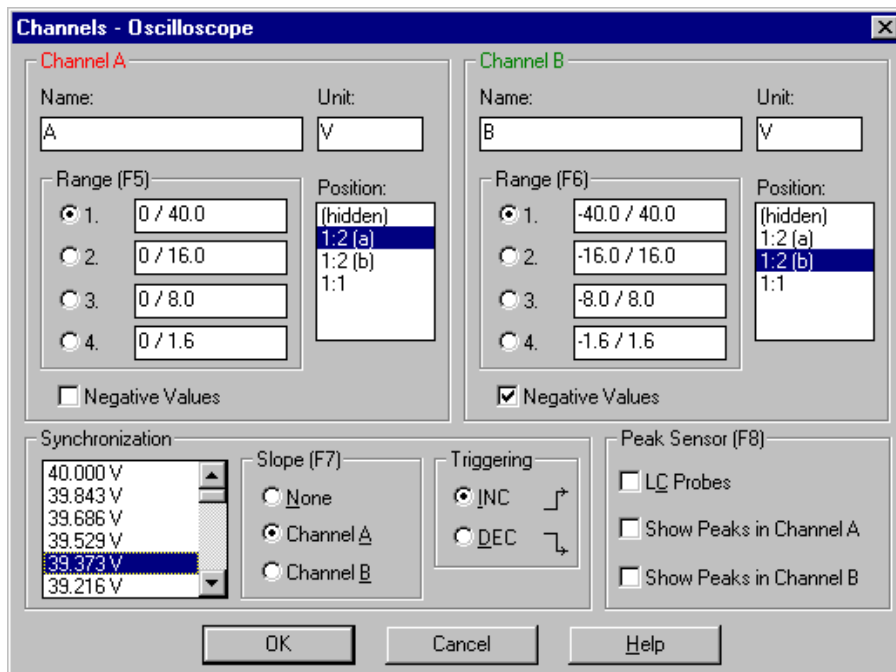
Channels - Oscilloscope

Channel A
Name: A
Unit: V
Range (F5)
1. 0 / 40.0
2. 0 / 16.0
3. 0 / 8.0
4. 0 / 1.6
Position:
(hidden)
1:2 (a)
1:2 (b)
1:1
Negative Values

Channel B
Name: B
Unit: V
Range (F6)
1. -40.0 / 40.0
2. -16.0 / 16.0
3. -8.0 / 8.0
4. -1.6 / 1.6
Position:
(hidden)
1:2 (a)
1:2 (b)
1:1
Negative Values

Synchronization
40.000 V
39.843 V
39.686 V
39.529 V
39.373 V
39.216 V

Slope (F7)
None
Channel A
Channel B

Triggering
INC
DEC

Peak Sensor (F8)
LC Probes
Show Peaks in Channel A
Show Peaks in Channel B

OK
Cancel
Help